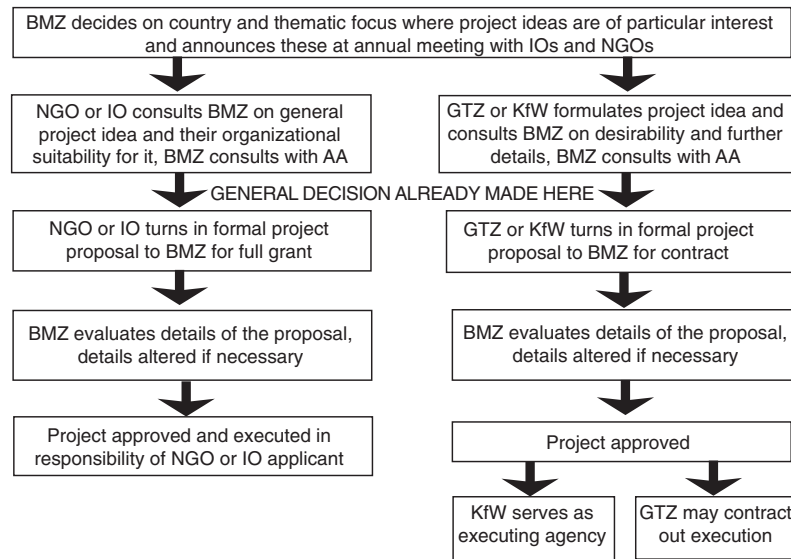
BMZ decides on country and thematic focus where project ideas are of particular interest and announces these at annual meeting with IOs and NGOs

NGO or IO consults BMZ on general project idea and their organizational suitability for it, BMZ consults with AA

GTZ or KfW formulates project idea and consults BMZ on desirability and further details, BMZ consults with AA

GENERAL DECISION ALREADY MADE HERE

NGO or IO turns in formal project proposal to BMZ for full grant

GTZ or KfW turns in formal project proposal to BMZ for contract

BMZ evaluates details of the proposal, details altered if necessary

BMZ evaluates details of the proposal, details altered if necessary

Project approved and executed in responsibility of NGO or IO applicant

Project approved

KfW serves as executing agency

GTZ may contract out execution